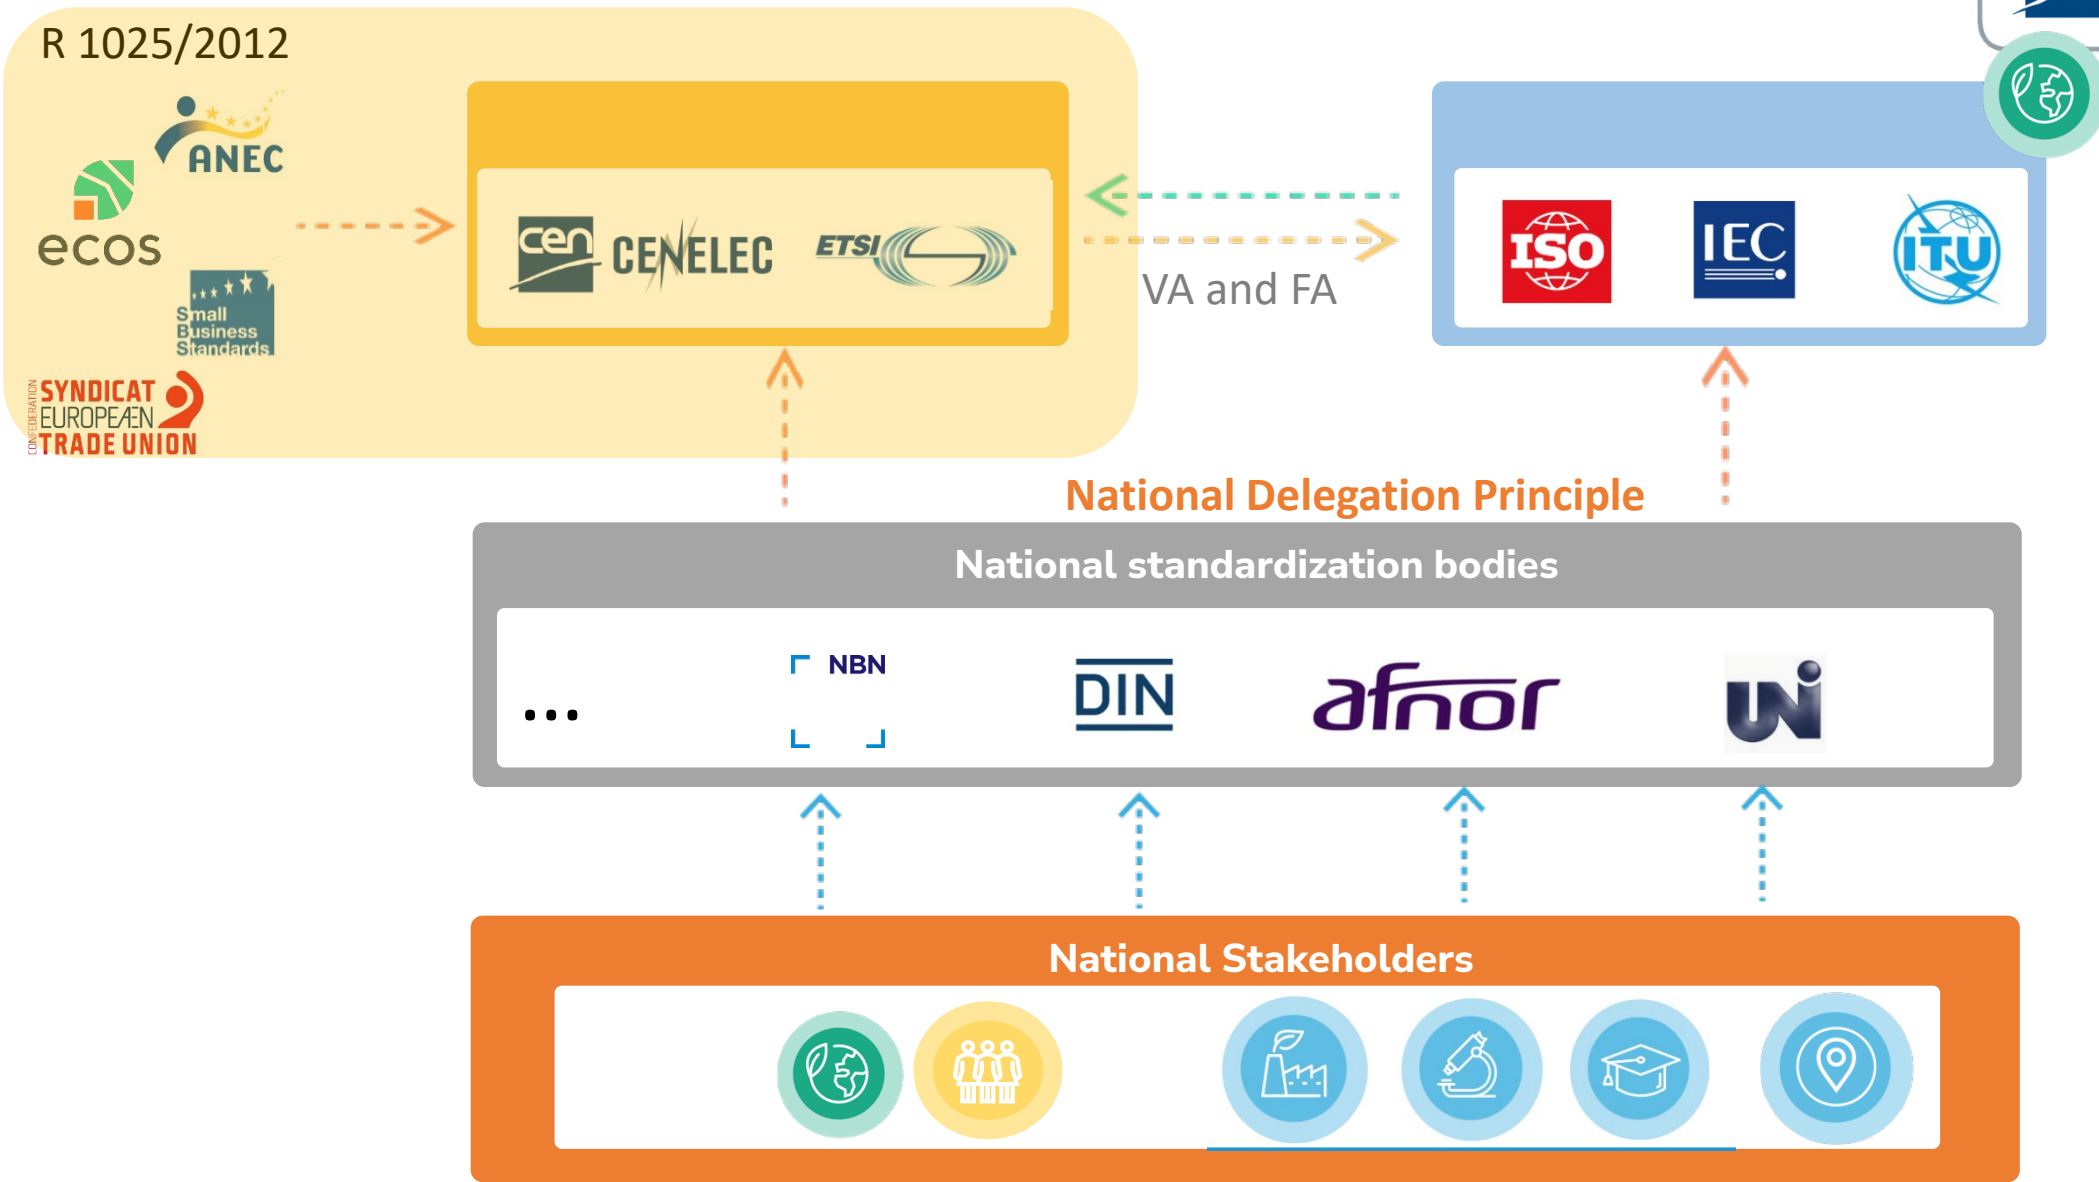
R 1025/2012

ANEC

ecos

Small Business Standards

CONFEDERATION SYNDICAT EUROPEÆN TRADE UNION

cen CENELEC ETSI

VA and FA

ISO IEC ITU

National Delegation Principle

National standardization bodies

...

NBN

DIN

afnor

UNI

National Stakeholders